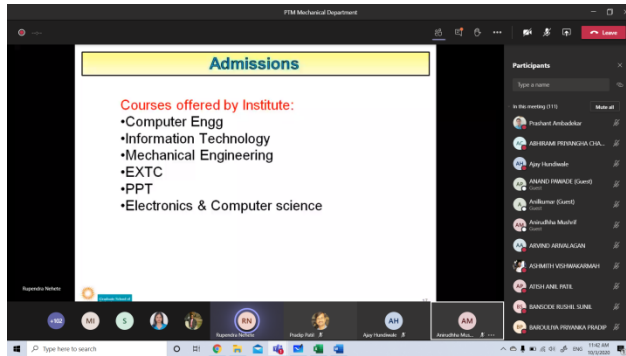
PTM Mechanical Department

Leave

Admissions

Courses offered by Institute:
•Computer Engg
•Information Technology
•Mechanical Engineering
•EXTC
•PPT
•Electronics & Computer science

Rupendra Nehete

Participants

Type a name

In this meeting (111)

Mute all

Prashant Ambadekar

ABHIRAMI PRIYANGHA CHA...

Ajay Hundiwale

ANAND PAWADE (Guest)
Guest

Anilkumar (Guest)
Guest

Anirudhha Mushrif
Guest

ARVIND ARNALAGAN

ASHMITH VISHWAKARMAH

ATISH ANIL PATIL

BANSODE RUSHIL SUNIL

BARCKULIYA PRIYANKA PRADIP

+102

MI

S

RN
Rupendra Nehete

Pradip Patil

AH
Ajay Hundiwale

AM
Anirudhha Mus...

Type here to search

ENG

11:42 AM
10/3/2020